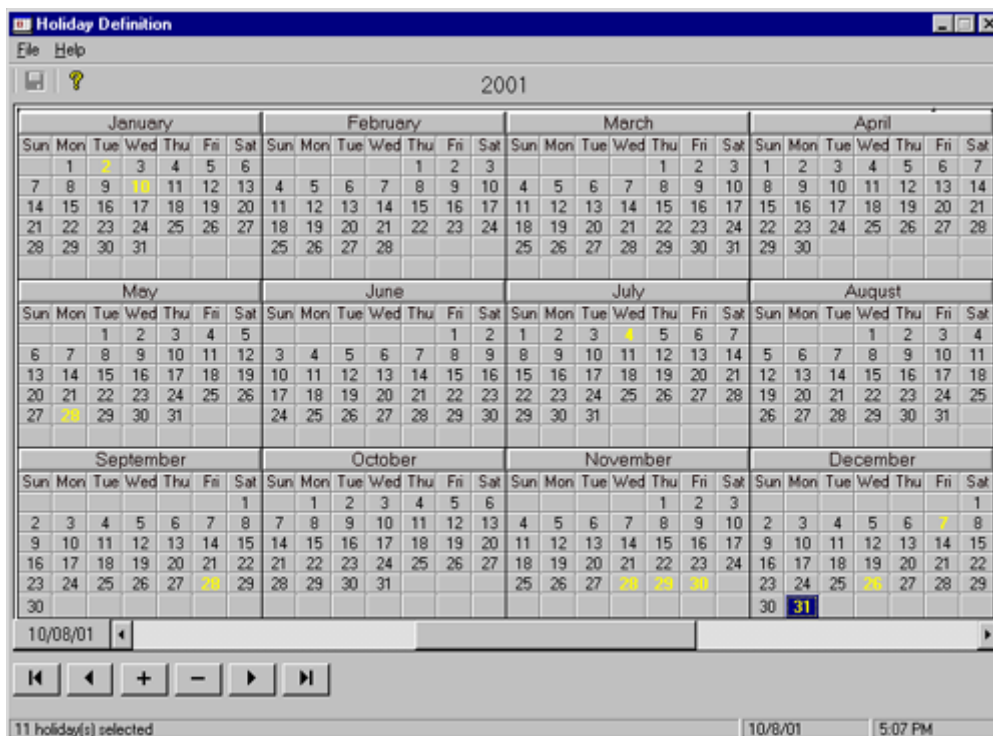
Holiday Definition

File Help

2001

January

| Sun | Mon | Tue | Wed | Thu | Fri | Sat |
|---|---|---|---|---|---|---|
| | 1 | 2 | 3 | 4 | 5 | 6 |
| 7 | 8 | 9 | 10 | 11 | 12 | 13 |
| 14 | 15 | 16 | 17 | 18 | 19 | 20 |
| 21 | 22 | 23 | 24 | 25 | 26 | 27 |
| 28 | 29 | 30 | 31 | | | |

February

| Sun | Mon | Tue | Wed | Thu | Fri | Sat |
|---|---|---|---|---|---|---|
| | | | | 1 | 2 | 3 |
| 4 | 5 | 6 | 7 | 8 | 9 | 10 |
| 11 | 12 | 13 | 14 | 15 | 16 | 17 |
| 18 | 19 | 20 | 21 | 22 | 23 | 24 |
| 25 | 26 | 27 | 28 | | | |

March

| Sun | Mon | Tue | Wed | Thu | Fri | Sat |
|---|---|---|---|---|---|---|
| | | | | 1 | 2 | 3 |
| 4 | 5 | 6 | 7 | 8 | 9 | 10 |
| 11 | 12 | 13 | 14 | 15 | 16 | 17 |
| 18 | 19 | 20 | 21 | 22 | 23 | 24 |
| 25 | 26 | 27 | 28 | 29 | 30 | 31 |

April

| Sun | Mon | Tue | Wed | Thu | Fri | Sat |
|---|---|---|---|---|---|---|
| 1 | 2 | 3 | 4 | 5 | 6 | 7 |
| 8 | 9 | 10 | 11 | 12 | 13 | 14 |
| 15 | 16 | 17 | 18 | 19 | 20 | 21 |
| 22 | 23 | 24 | 25 | 26 | 27 | 28 |
| 29 | 30 | | | | | |

May

| Sun | Mon | Tue | Wed | Thu | Fri | Sat |
|---|---|---|---|---|---|---|
| | | 1 | 2 | 3 | 4 | 5 |
| 6 | 7 | 8 | 9 | 10 | 11 | 12 |
| 13 | 14 | 15 | 16 | 17 | 18 | 19 |
| 20 | 21 | 22 | 23 | 24 | 25 | 26 |
| 27 | 28 | 29 | 30 | 31 | | |

June

| Sun | Mon | Tue | Wed | Thu | Fri | Sat |
|---|---|---|---|---|---|---|
| | | | | | 1 | 2 |
| 3 | 4 | 5 | 6 | 7 | 8 | 9 |
| 10 | 11 | 12 | 13 | 14 | 15 | 16 |
| 17 | 18 | 19 | 20 | 21 | 22 | 23 |
| 24 | 25 | 26 | 27 | 28 | 29 | 30 |

July

| Sun | Mon | Tue | Wed | Thu | Fri | Sat |
|---|---|---|---|---|---|---|
| 1 | 2 | 3 | 4 | 5 | 6 | 7 |
| 8 | 9 | 10 | 11 | 12 | 13 | 14 |
| 15 | 16 | 17 | 18 | 19 | 20 | 21 |
| 22 | 23 | 24 | 25 | 26 | 27 | 28 |
| 29 | 30 | 31 | | | | |

August

| Sun | Mon | Tue | Wed | Thu | Fri | Sat |
|---|---|---|---|---|---|---|
| | | | 1 | 2 | 3 | 4 |
| 5 | 6 | 7 | 8 | 9 | 10 | 11 |
| 12 | 13 | 14 | 15 | 16 | 17 | 18 |
| 19 | 20 | 21 | 22 | 23 | 24 | 25 |
| 26 | 27 | 28 | 29 | 30 | 31 | |

September

| Sun | Mon | Tue | Wed | Thu | Fri | Sat |
|---|---|---|---|---|---|---|
| | | | | | | 1 |
| 2 | 3 | 4 | 5 | 6 | 7 | 8 |
| 9 | 10 | 11 | 12 | 13 | 14 | 15 |
| 16 | 17 | 18 | 19 | 20 | 21 | 22 |
| 23 | 24 | 25 | 26 | 27 | 28 | 29 |
| 30 | | | | | | |

October

| Sun | Mon | Tue | Wed | Thu | Fri | Sat |
|---|---|---|---|---|---|---|
| | 1 | 2 | 3 | 4 | 5 | 6 |
| 7 | 8 | 9 | 10 | 11 | 12 | 13 |
| 14 | 15 | 16 | 17 | 18 | 19 | 20 |
| 21 | 22 | 23 | 24 | 25 | 26 | 27 |
| 28 | 29 | 30 | 31 | | | |

November

| Sun | Mon | Tue | Wed | Thu | Fri | Sat |
|---|---|---|---|---|---|---|
| | | | | 1 | 2 | 3 |
| 4 | 5 | 6 | 7 | 8 | 9 | 10 |
| 11 | 12 | 13 | 14 | 15 | 16 | 17 |
| 18 | 19 | 20 | 21 | 22 | 23 | 24 |
| 25 | 26 | 27 | 28 | 29 | 30 | |

December

| Sun | Mon | Tue | Wed | Thu | Fri | Sat |
|---|---|---|---|---|---|---|
| | | | | | | 1 |
| 2 | 3 | 4 | 5 | 6 | 7 | 8 |
| 9 | 10 | 11 | 12 | 13 | 14 | 15 |
| 16 | 17 | 18 | 19 | 20 | 21 | 22 |
| 23 | 24 | 25 | 26 | 27 | 28 | 29 |
| 30 | 31 | | | | | |

10/08/01

+ −

11 holiday(s) selected
10/8/01
5:07 PM